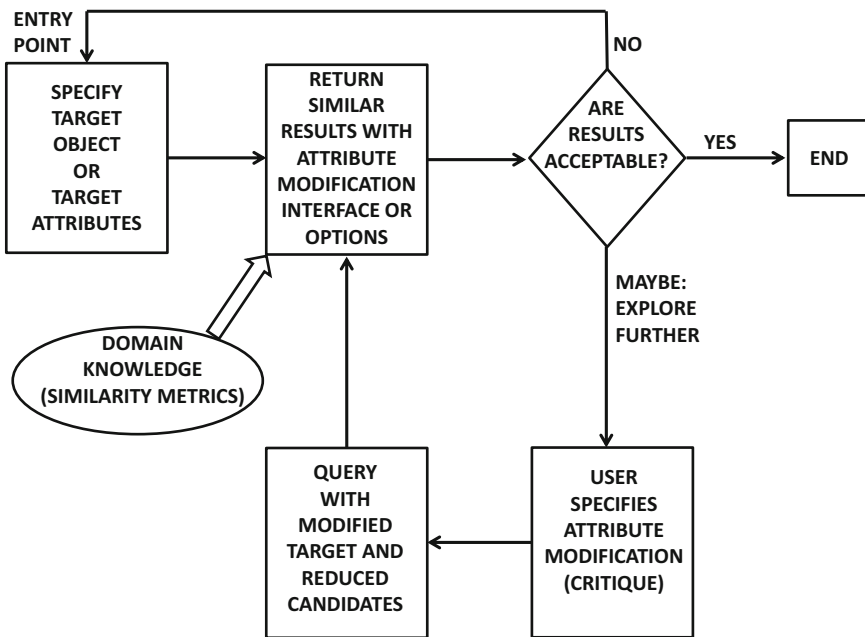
ENTRY POINT

SPECIFY TARGET OBJECT OR TARGET ATTRIBUTES

RETURN SIMILAR RESULTS WITH ATTRIBUTE MODIFICATION INTERFACE OR OPTIONS

NO

ARE RESULTS ACCEPTABLE?

YES

END

MAYBE: EXPLORE FURTHER

DOMAIN KNOWLEDGE (SIMILARITY METRICS)

QUERY WITH MODIFIED TARGET AND REDUCED CANDIDATES

USER SPECIFIES ATTRIBUTE MODIFICATION (CRITIQUE)